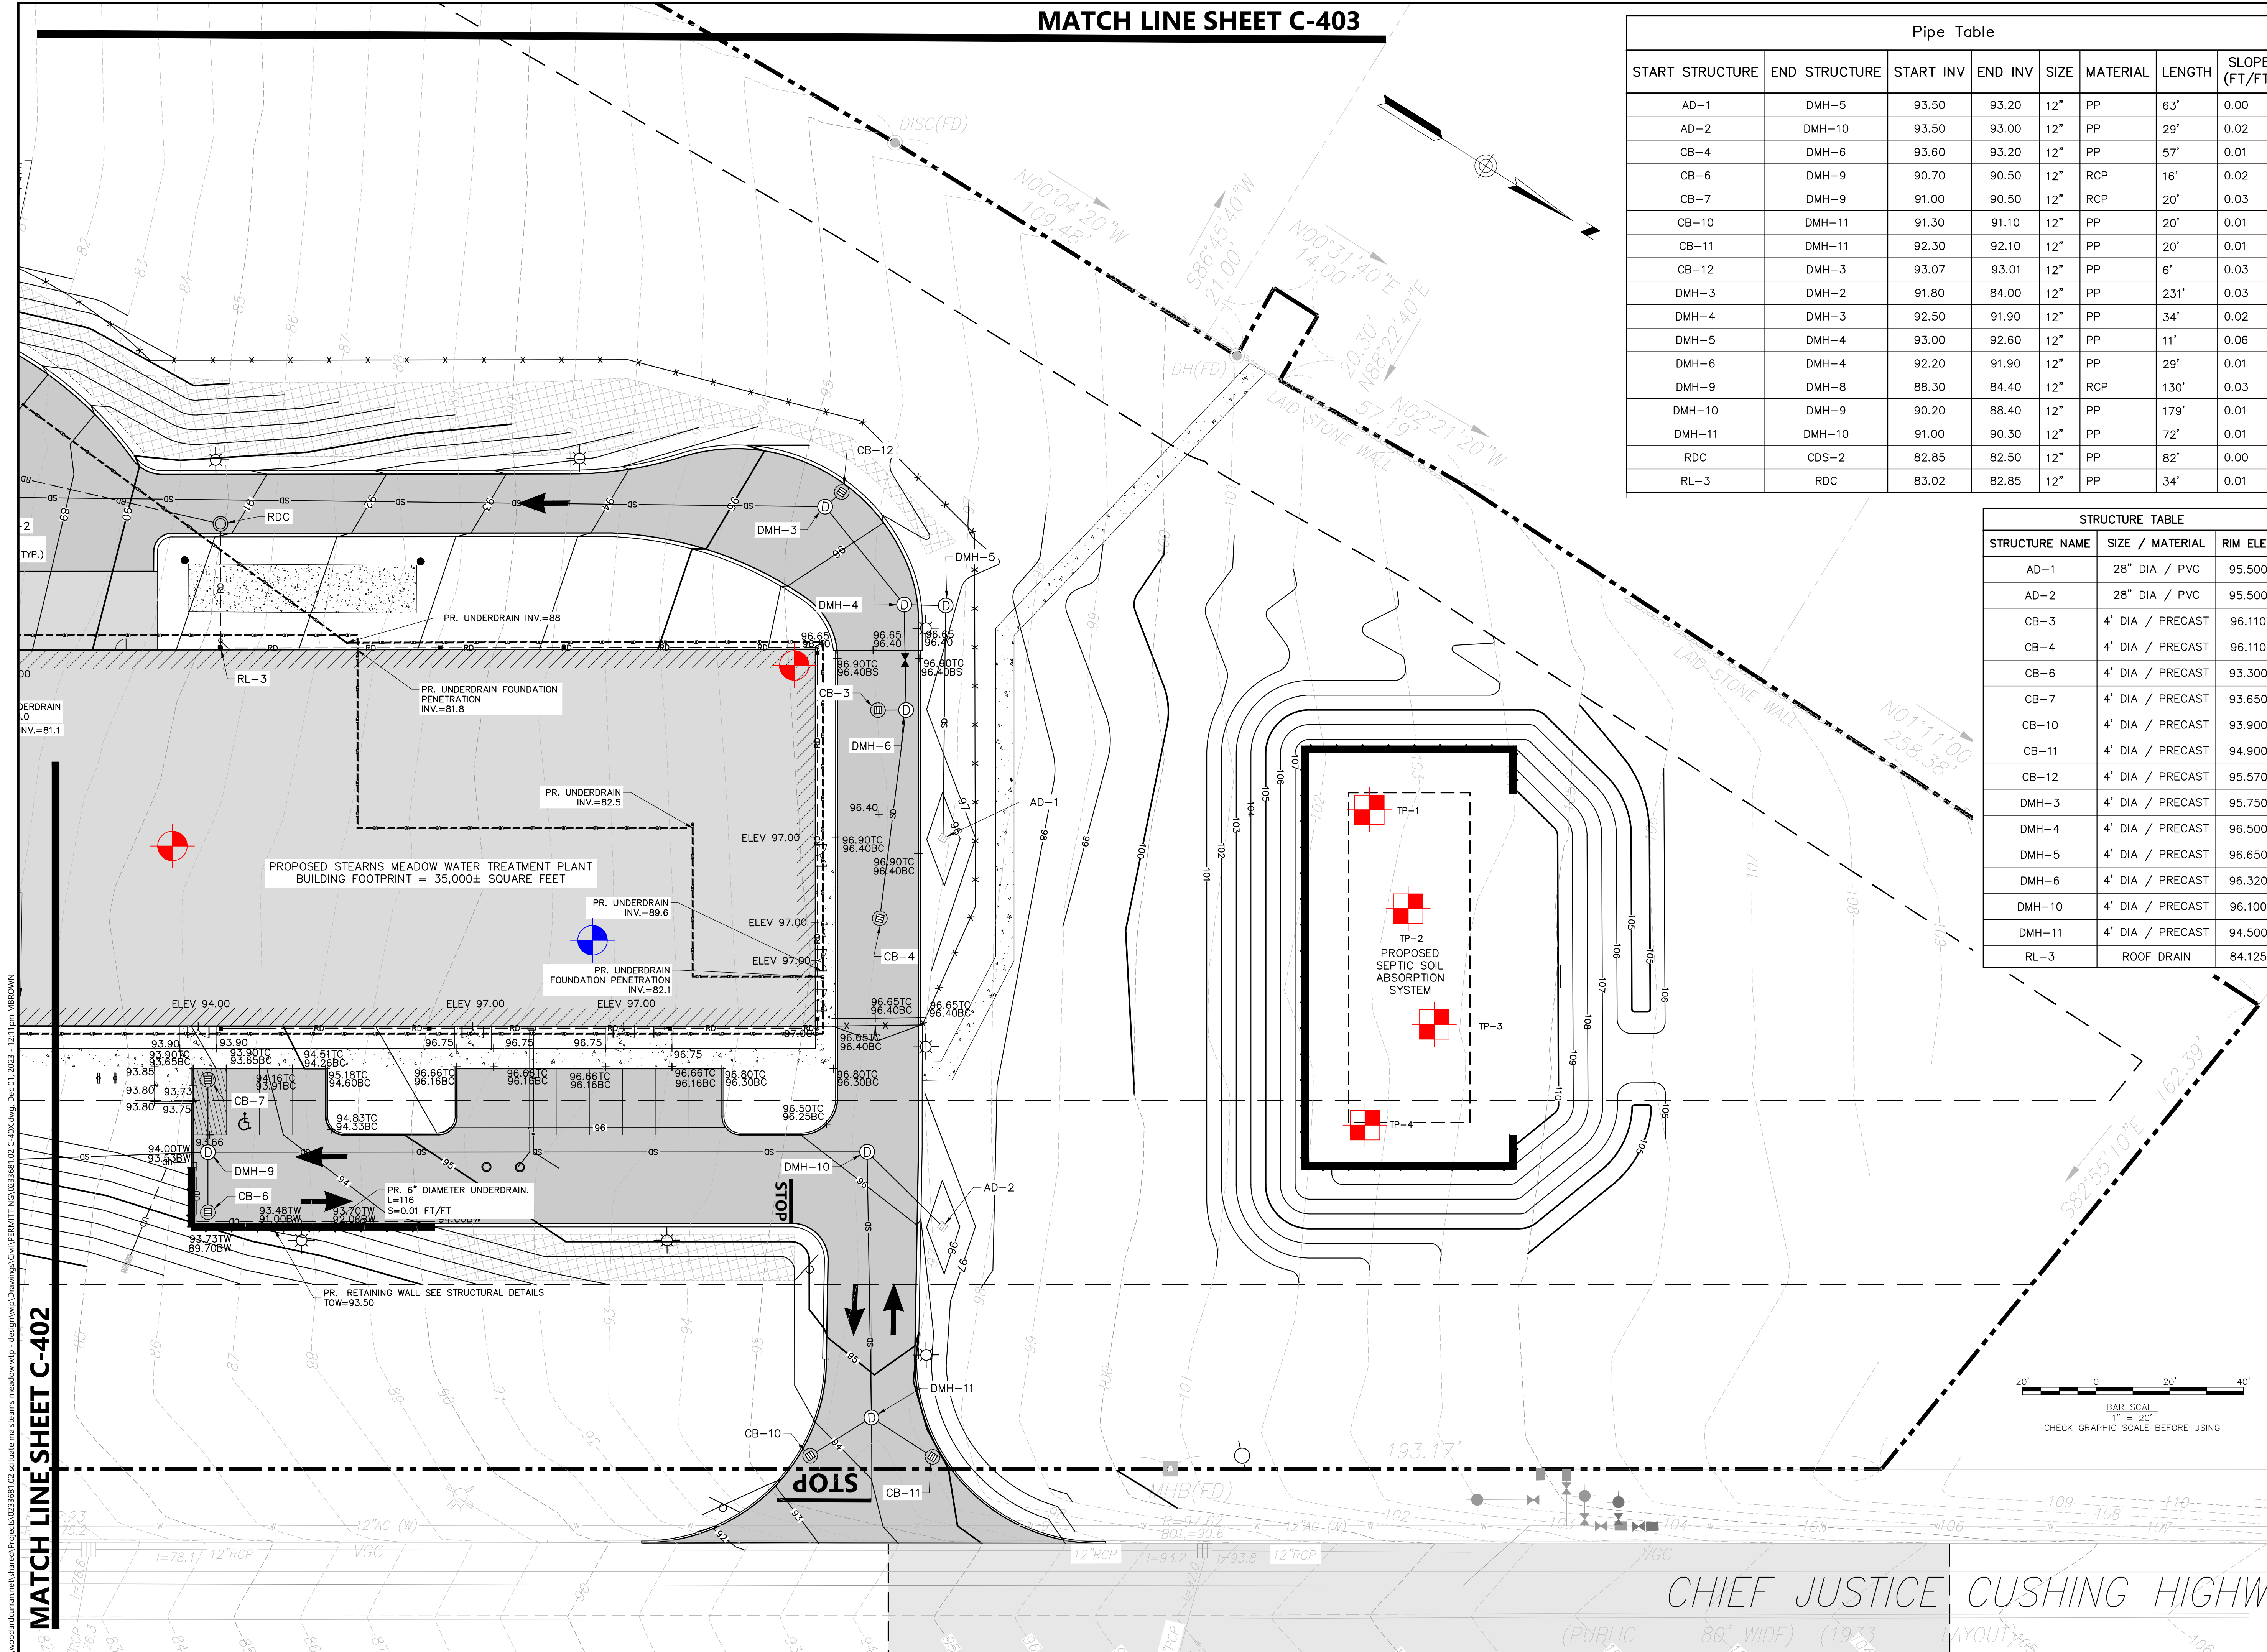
MATCH LINE SHEET C-403

Pipe Table

| START STRUCTURE | END STRUCTURE | START INV | END INV | SIZE | MATERIAL | LENGTH | SLOPE (FT/FT |
|---|---|---|---|---|---|---|---|
| AD-1 | DMH-5 | 93.50 | 93.20 | 12" | PP | 63' | 0.00 |
| AD-2 | DMH-10 | 93.50 | 93.00 | 12" | PP | 29' | 0.02 |
| CB-4 | DMH-6 | 93.60 | 93.20 | 12" | PP | 57' | 0.01 |
| CB-6 | DMH-9 | 90.70 | 90.50 | 12" | RCP | 16' | 0.02 |
| CB-7 | DMH-9 | 91.00 | 90.50 | 12" | RCP | 20' | 0.03 |
| CB-10 | DMH-11 | 91.30 | 91.10 | 12" | PP | 20' | 0.01 |
| CB-11 | DMH-11 | 92.30 | 92.10 | 12" | PP | 20' | 0.01 |
| CB-12 | DMH-3 | 93.07 | 93.01 | 12" | PP | 6' | 0.03 |
| DMH-3 | DMH-2 | 91.80 | 84.00 | 12" | PP | 231' | 0.03 |
| DMH-4 | DMH-3 | 92.50 | 91.90 | 12" | PP | 34' | 0.02 |
| DMH-5 | DMH-4 | 93.00 | 92.60 | 12" | PP | 11' | 0.06 |
| DMH-6 | DMH-4 | 92.20 | 91.90 | 12" | PP | 29' | 0.01 |
| DMH-9 | DMH-8 | 88.30 | 84.40 | 12" | RCP | 130' | 0.03 |
| DMH-10 | DMH-9 | 90.20 | 88.40 | 12" | PP | 179' | 0.01 |
| DMH-11 | DMH-10 | 91.00 | 90.30 | 12" | PP | 72' | 0.01 |
| RDC | CDS-2 | 82.85 | 82.50 | 12" | PP | 82' | 0.00 |
| RL-3 | RDC | 83.02 | 82.85 | 12" | PP | 34' | 0.01 |

STRUCTURE TABLE

| STRUCTURE NAME | SIZE / MATERIAL | RIM ELE |
|---|---|---|
| AD-1 | 28" DIA / PVC | 95.500 |
| AD-2 | 28" DIA / PVC | 95.500 |
| CB-3 | 4' DIA / PRECAST | 96.110 |
| CB-4 | 4' DIA / PRECAST | 96.110 |
| CB-6 | 4' DIA / PRECAST | 93.300 |
| CB-7 | 4' DIA / PRECAST | 93.650 |
| CB-10 | 4' DIA / PRECAST | 93.900 |
| CB-11 | 4' DIA / PRECAST | 94.900 |
| CB-12 | 4' DIA / PRECAST | 95.570 |
| DMH-3 | 4' DIA / PRECAST | 95.750 |
| DMH-4 | 4' DIA / PRECAST | 96.500 |
| DMH-5 | 4' DIA / PRECAST | 96.650 |
| DMH-6 | 4' DIA / PRECAST | 96.320 |
| DMH-10 | 4' DIA / PRECAST | 96.100 |
| DMH-11 | 4' DIA / PRECAST | 94.500 |
| RL-3 | ROOF DRAIN | 84.125 |

DISC(FD)
N00°04'20"W 109.48'
S86°45'40"W 21.00'
N00°31'40"E 14.00'
20.30' N88°22'40"E
DH(FD)
LAID STONE WALL
57.19' N02°21'20"W
LAID STONE WALL
N01°11'00" 258.38'
S82°55'10"E 162.39'
CB-12
RDC
DMH-3
DMH-5
DMH-4
PR. UNDERDRAIN INV.=88
RL-3
PR. UNDERDRAIN FOUNDATION PENETRATION INV.=81.8
CB-3
DMH-6
PR. UNDERDRAIN INV.=82.5
AD-1
ELEV 97.00
PROPOSED STEARNS MEADOW WATER TREATMENT PLANT BUILDING FOOTPRINT = 35,000± SQUARE FEET
PR. UNDERDRAIN INV.=89.6
ELEV 97.00
ELEV 97.00
CB-4
PR. UNDERDRAIN FOUNDATION PENETRATION INV.=82.1
ELEV 94.00
ELEV 97.00
ELEV 97.00
DERDRAIN
INV.=81.1
TP-1
TP-2
PROPOSED SEPTIC SOIL ABSORPTION SYSTEM
TP-3
TP-4
CB-7
DMH-9
CB-6
DMH-10
PR. 6" DIAMETER UNDERDRAIN. L=116 S=0.01 FT/FT
AD-2
STOP
PR. RETAINING WALL SEE STRUCTURAL DETAILS TOW=93.50
DMH-11
CB-10
CB-11
STOP
193.17'
MHB(FD)
12"AC (W)
12"RCP
VGC
CHIEF JUSTICE CUSHING HIGHW
(PUBLIC - 80' WIDE) (1933 - LAYOUT)
20' 0 20' 40'
BAR SCALE
1" = 20'
CHECK GRAPHIC SCALE BEFORE USING
MATCH LINE SHEET C-402